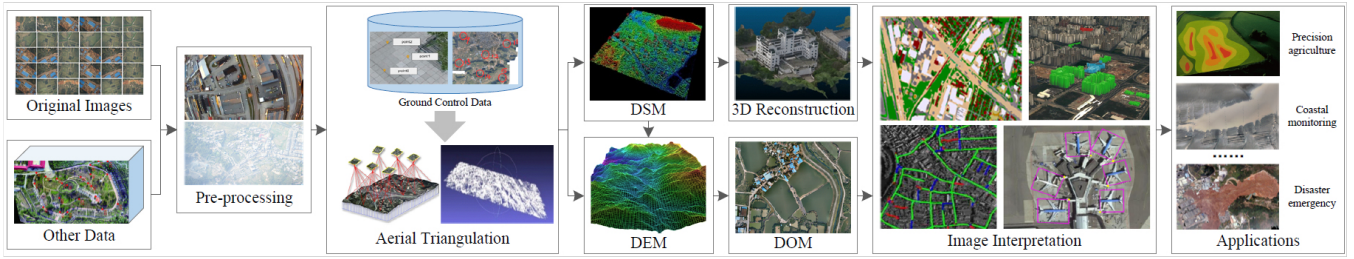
Original Images

Other Data

Pre-processing

Ground Control Data

Aerial Triangulation

DSM

DEM

3D Reconstruction

DOM

Image Interpretation

Precision agriculture

Coastal monitoring

......

Disaster emergency

Applications